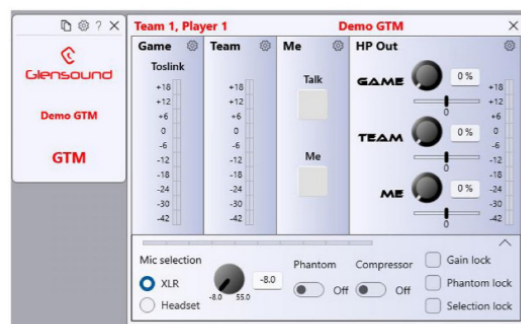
? ×

Glensound

Demo GTM

GTM

Team 1, Player 1

Demo GTM

×

Game

Toslink

+18
+12
+6
0
-6
-12
-18
-24
-30
-42

Team

+18
+12
+6
0
-6
-12
-18
-24
-30
-42

Me

Talk

Me

HP Out

GAME

0 %

0

TEAM

0 %

0

ME

0 %

0

+18
+12
+6
0
-6
-12
-18
-24
-30
-42

Mic selection

XLR

Headset

-8.0

-8.0 55.0

Phantom

Off

Compressor

Off

Gain lock

Phantom lock

Selection lock